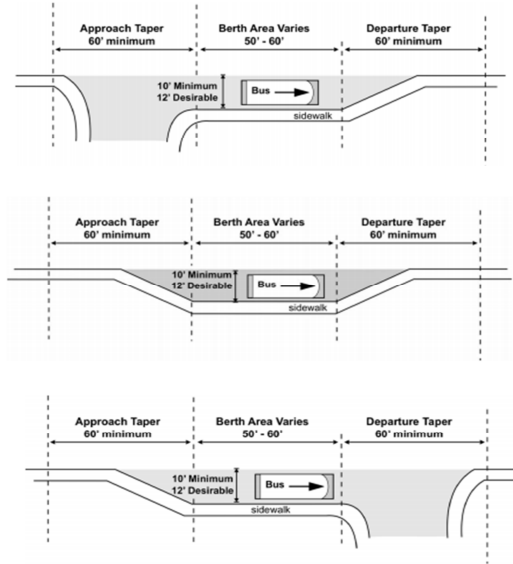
Approach Taper
60' minimum

Berth Area Varies
50' - 60'

Departure Taper
60' minimum

10' Minimum
12' Desirable

Bus

sidewalk

Approach Taper
60' minimum

Berth Area Varies
50' - 60'

Departure Taper
60' minimum

10' Minimum
12' Desirable

Bus

sidewalk

Approach Taper
60' minimum

Berth Area Varies
50' - 60'

Departure Taper
60' minimum

10' Minimum
12' Desirable

Bus

sidewalk